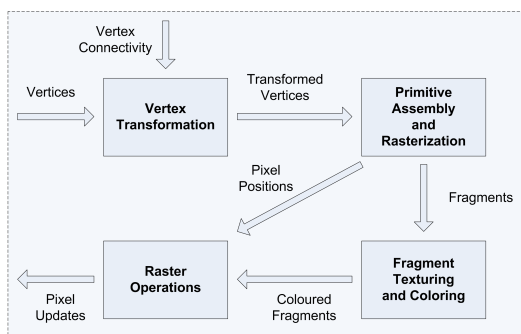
Vertex Connectivity

Vertices

Vertex Transformation

Transformed Vertices

Primitive Assembly and Rasterization

Pixel Positions

Fragments

Raster Operations

Fragment Texturing and Coloring

Pixel Updates

Coloured Fragments